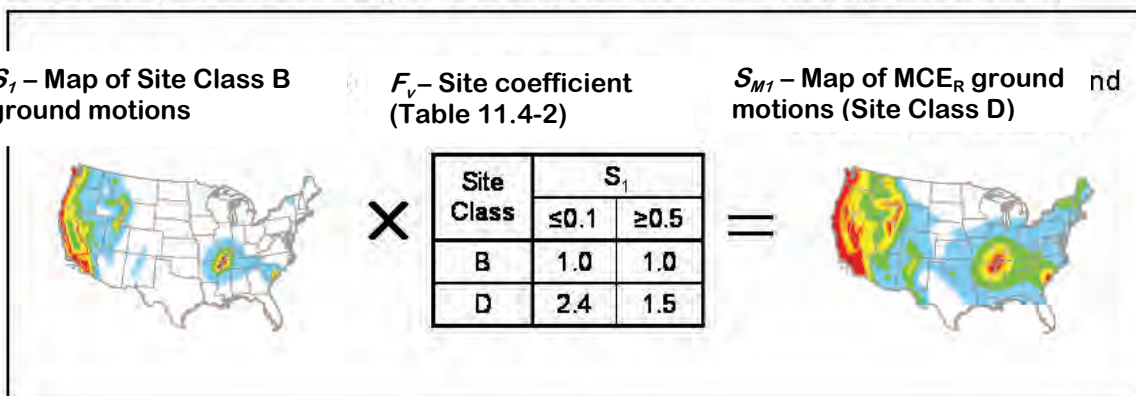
$S_1$ – Map of Site Class B ground motions

$F_v$ – Site coefficient (Table 11.4-2)

| Site Class | $S_1$ ≤0.1 | $S_1$ ≥0.5 |
|---|---|---|
| B | 1.0 | 1.0 |
| D | 2.4 | 1.5 |

×

=

$S_{M1}$ – Map of MCE$_R$ ground motions (Site Class D)

nd